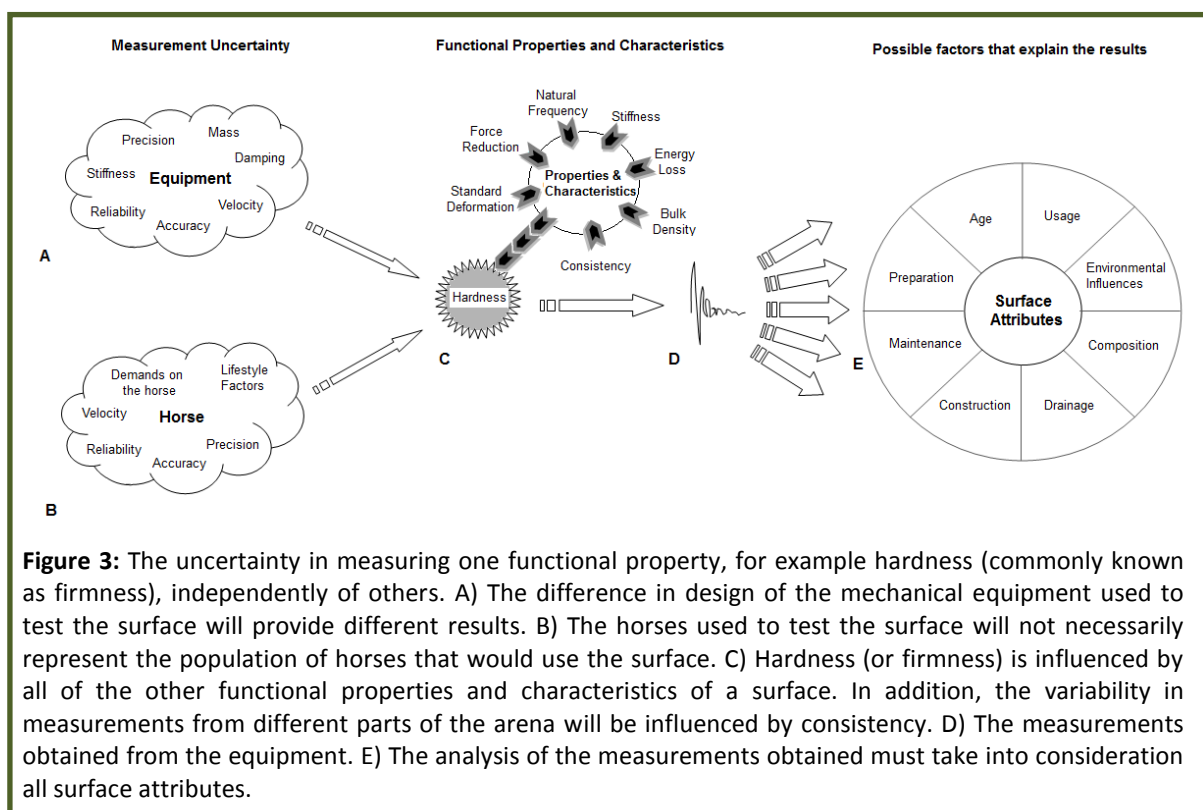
Measurement Uncertainty

Functional Properties and Characteristics

Possible factors that explain the results

Precision
Mass
Damping
Stiffness
Equipment
Velocity
Reliability
Accuracy

A

Natural Frequency
Stiffness
Force Reduction
Energy Loss
Properties & Characteristics
Standard Deformation
Bulk Density
Consistency
Hardness

C

D

Age
Usage
Preparation
Environmental Influences
Surface Attributes
Maintenance
Composition
Construction
Drainage

E

Demands on the horse
Lifestyle Factors
Velocity
Horse
Reliability
Precision
Accuracy

B

**Figure 3:** The uncertainty in measuring one functional property, for example hardness (commonly known as firmness), independently of others. A) The difference in design of the mechanical equipment used to test the surface will provide different results. B) The horses used to test the surface will not necessarily represent the population of horses that would use the surface. C) Hardness (or firmness) is influenced by all of the other functional properties and characteristics of a surface. In addition, the variability in measurements from different parts of the arena will be influenced by consistency. D) The measurements obtained from the equipment. E) The analysis of the measurements obtained must take into consideration all surface attributes.